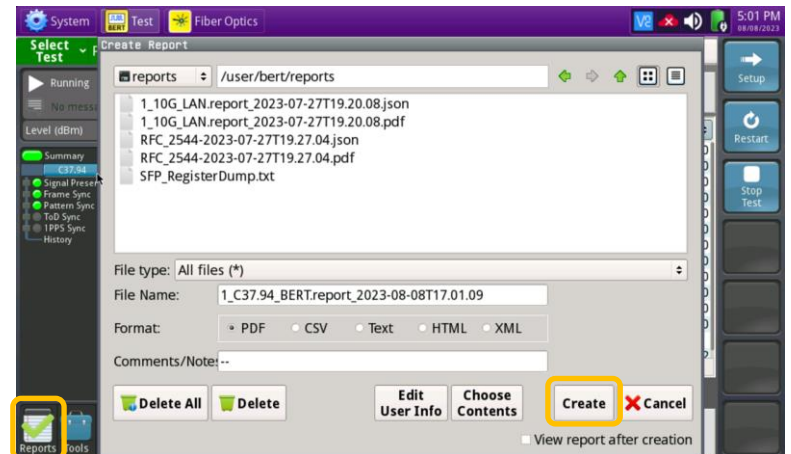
System Test Fiber Optics

5:01 PM
08/08/2023

Select Test

Running

No mess

Level (dBm)

Summary
C37.94
Signal Presen
Frame Sync
Pattern Sync
ToD Sync
1PPS Sync
History

Create Report

reports /user/bert/reports

1_10G_LAN.report_2023-07-27T19.20.08.json
1_10G_LAN.report_2023-07-27T19.20.08.pdf
RFC_2544-2023-07-27T19.27.04.json
RFC_2544-2023-07-27T19.27.04.pdf
SFP_RegisterDump.txt

File type: All files (*)

File Name: 1_C37.94_BERT.report_2023-08-08T17.01.09

Format: PDF CSV Text HTML XML

Comments/Notes --

Delete All Delete Edit User Info Choose Contents Create Cancel

View report after creation

Setup

Restart

Stop Test

Reports Tools